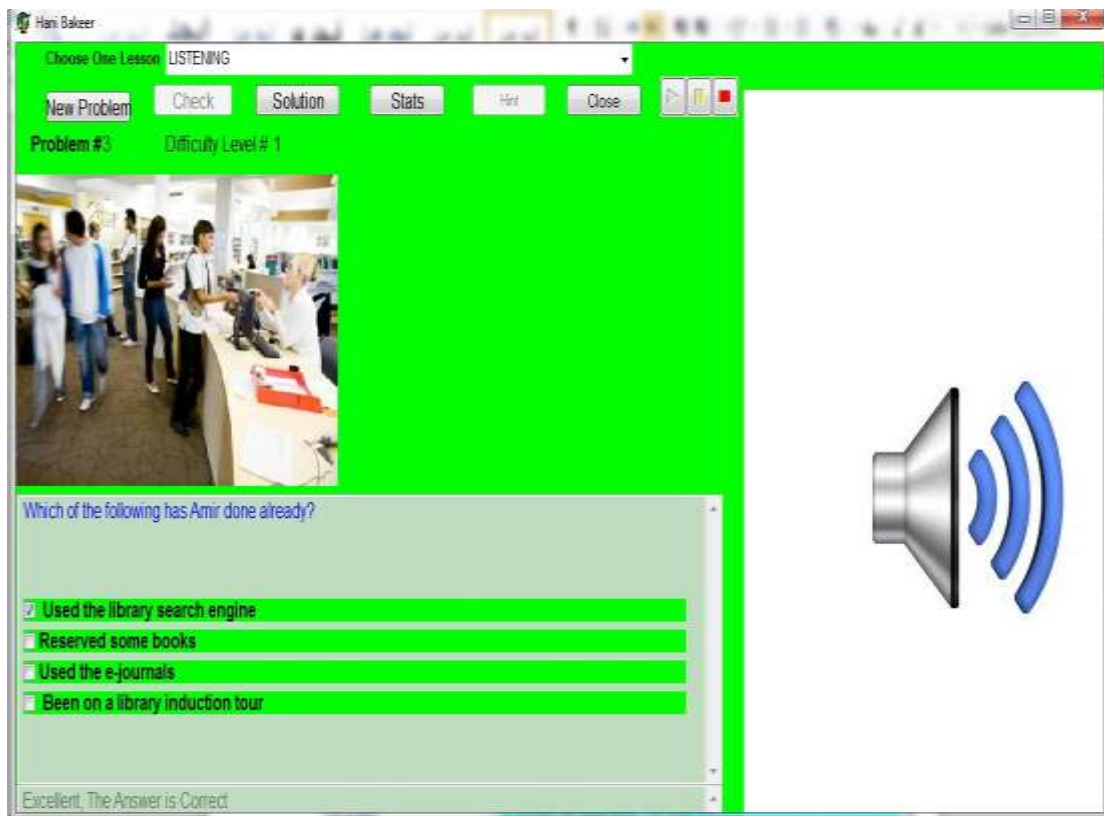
Hani Bakeer

Choose One Lesson LISTENING

New Problem Check Solution Stats Hint Close

Problem #3 Difficulty Level # 1

Which of the following has Amir done already?

Used the library search engine
Reserved some books
Used the e-journals
Been on a library induction tour

Excellent, The Answer is Correct